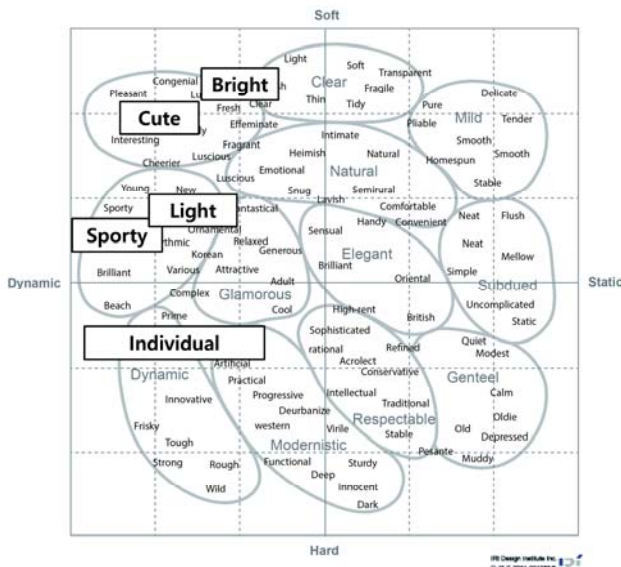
Soft

Dynamic

Static

Hard

Bright
Cute
Light
Sporty
Individual

Light
Soft
Transparent
Clear
Fragile
Congenial
Pleasant
Lu
h
Thin
Tidy
Pure
Delicate
Fresh
Clear
Mild
Tender
Pliable
y
Effeminate
Intimate
Smooth
Interesting
Fragrant
Heimish
Natural
Natural
Smooth
Homespun
Cheerier
Luscious
Emotional
Luscious
Stable
Semirural
Young
New
Snug
Lavish
Comfortable
ntastical
Neat
Flush
Sporty
Handy
Convenient
Ornamental
Sensual
rthmic
Neat
Relaxed
Elegant
Mellow
Generous
Korean
Brilliant
Simple
Various
Attractive
Brilliant
Oriental
Subdued
Adult
Complex
Glamorous
Uncomplicated
Beach
Cool
High-rent
British
Prime
Static
Sophisticated
Quiet
rational
Refined
Modest
Acrolect
Artificial
Conservative
Dynamic
Genteel
Practical
Calm
Intellectual
Progressive
Innovative
Traditional
Deurbanize
Oldie
Respectable
Frisky
western
Virile
Old
Stable
Depressed
Tough
Modernistic
Pesante
Muddy
Strong
Functional
Rough
Sturdy
Deep
Wild
Innocent
Dark

IRI Design Institute Inc.
IDi